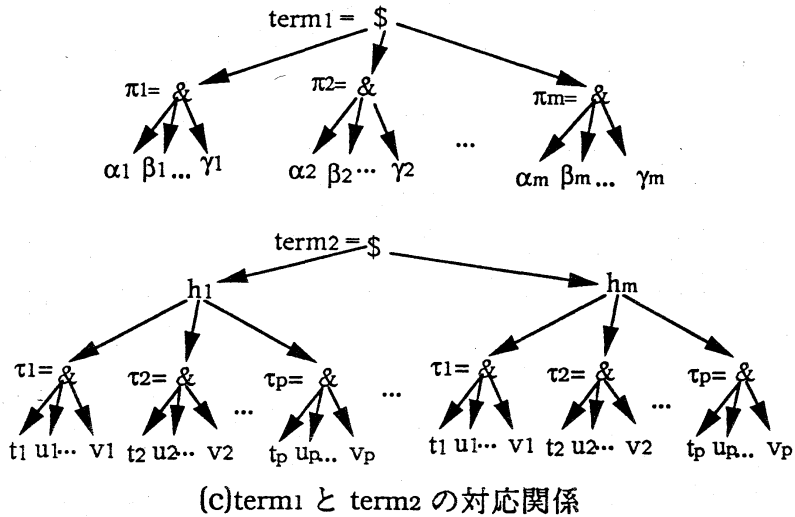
$term_1 = \$$

$\pi_1 = \&$ $\pi_2 = \&$ $\pi_m = \&$

$\alpha_1$ $\beta_1 \dots$ $\gamma_1$ $\alpha_2$ $\beta_2 \cdots$ $\gamma_2$ … $\alpha_m$ $\beta_m \dots$ $\gamma_m$

$term_2 = \$$

$h_1$ $h_m$

$\tau_1 = \&$ $\tau_2 = \&$ … $\tau_p = \&$ … $\tau_1 = \&$ $\tau_2 = \&$ … $\tau_p = \&$

$t_1$ $u_1 \cdots$ $v_1$ $t_2$ $u_2 \cdots$ $v_2$ $t_p$ $u_p \dots$ $v_p$ $t_1$ $u_1 \cdots$ $v_1$ $t_2$ $u_2 \cdots$ $v_2$ $t_p$ $u_p \dots$ $v_p$

(c)$term_1$ と $term_2$ の対応関係